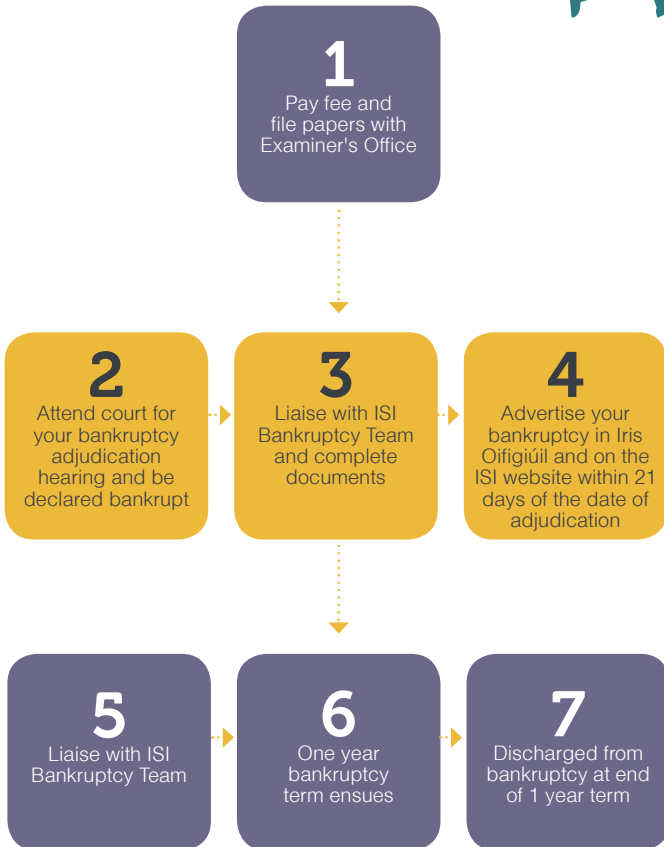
1
Pay fee and file papers with Examiner's Office

2
Attend court for your bankruptcy adjudication hearing and be declared bankrupt

3
Liaise with ISI Bankruptcy Team and complete documents

4
Advertise your bankruptcy in Iris Oifigiúil and on the ISI website within 21 days of the date of adjudication

5
Liaise with ISI Bankruptcy Team

6
One year bankruptcy term ensues

7
Discharged from bankruptcy at end of 1 year term